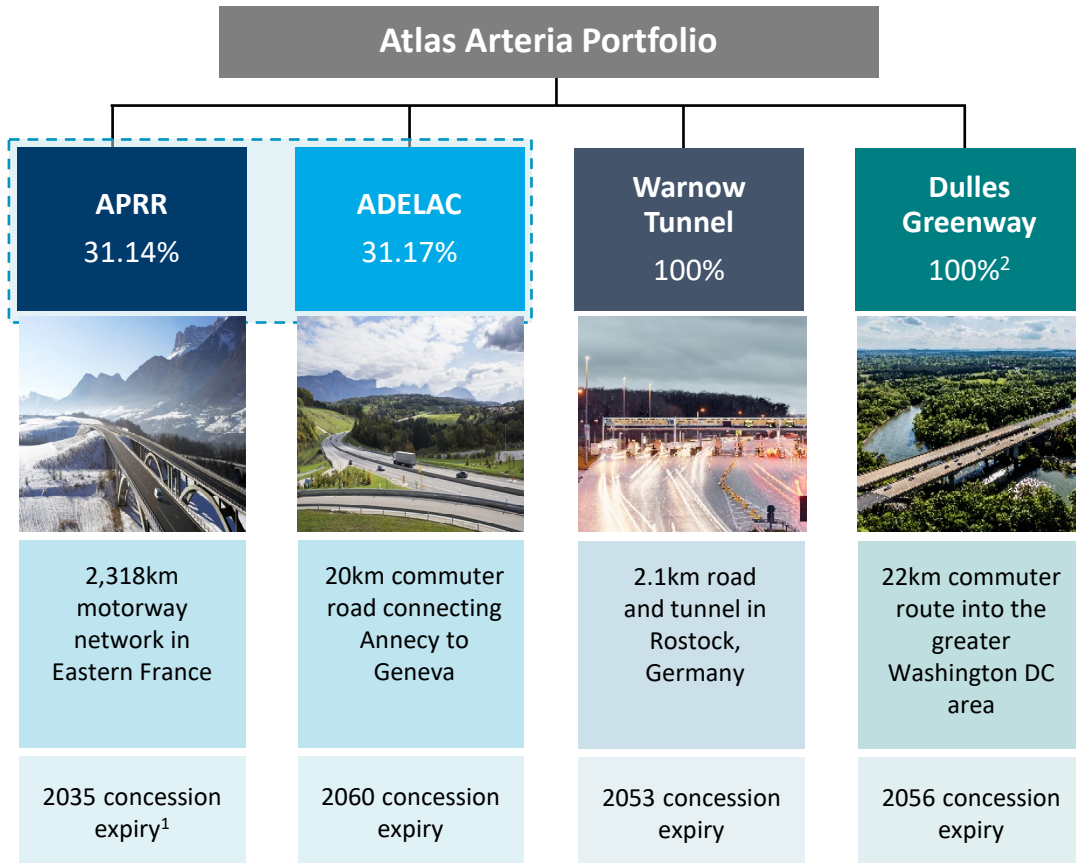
Atlas Arteria Portfolio

APRR
31.14%

ADELAC
31.17%

Warnow Tunnel
100%

Dulles Greenway
100%$^2$

2,318km motorway network in Eastern France

20km commuter road connecting Annecy to Geneva

2.1km road and tunnel in Rostock, Germany

22km commuter route into the greater Washington DC area

2035 concession expiry$^1$

2060 concession expiry

2053 concession expiry

2056 concession expiry